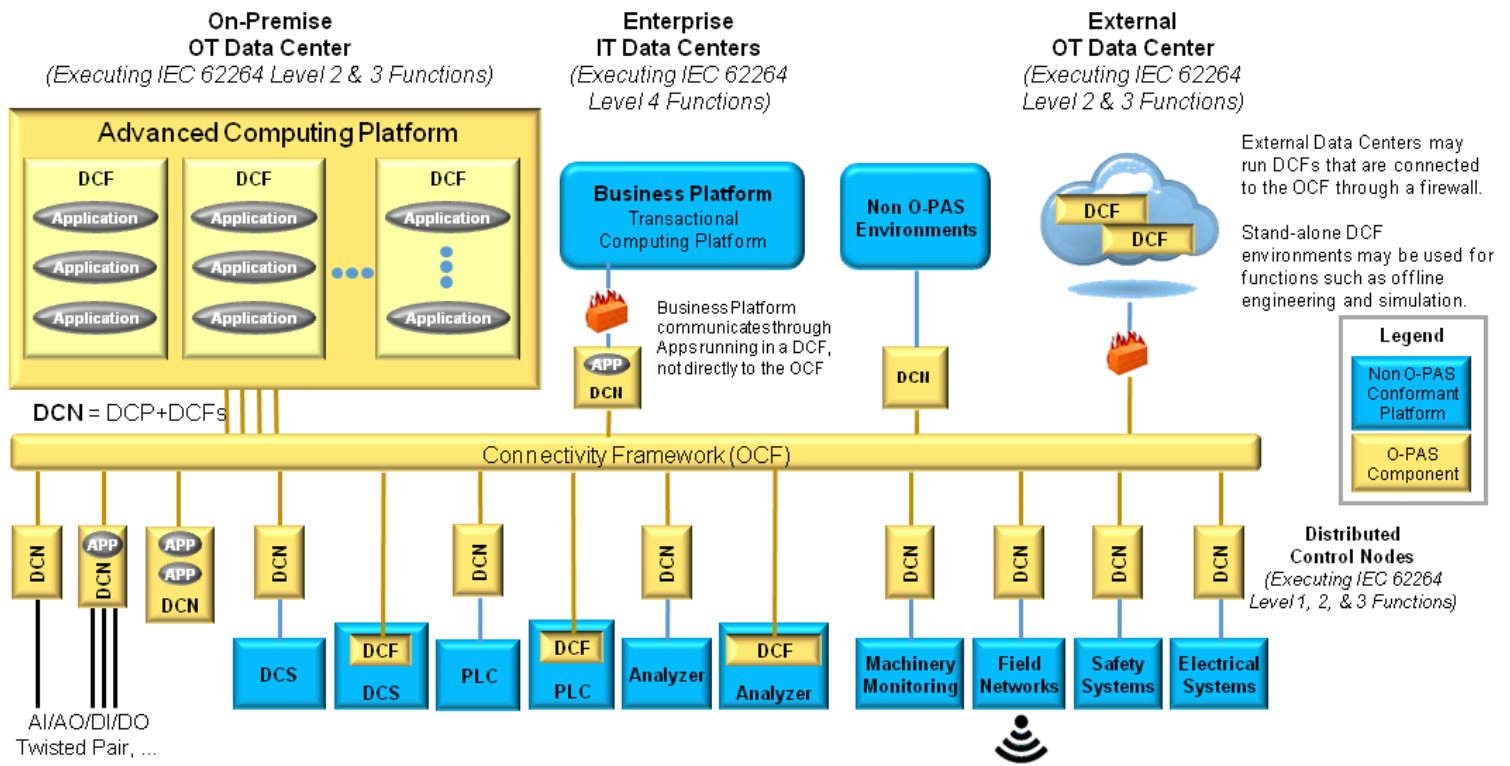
On-Premise
OT Data Center
(Executing IEC 62264 Level 2 & 3 Functions)

Enterprise
IT Data Centers
(Executing IEC 62264 Level 4 Functions)

External
OT Data Center
(Executing IEC 62264 Level 2 & 3 Functions)

Advanced Computing Platform

DCF
Application
Application
Application

DCF
Application
Application
Application

DCF
Application
Application

Business Platform
Transactional Computing Platform

Non O-PAS Environments

DCF
DCF

External Data Centers may run DCFs that are connected to the OCF through a firewall.

Stand-alone DCF environments may be used for functions such as offline engineering and simulation.

Business Platform communicates through Apps running in a DCF, not directly to the OCF

APP
DCN

DCN

Legend
Non O-PAS Conformant Platform
O-PAS Component

DCN = DCP+DCFs

Connectivity Framework (OCF)

DCN
APP
DCN
APP
APP
DCN
DCN
DCN
DCN
DCN
DCN
DCN
DCN
DCN

Distributed Control Nodes
(Executing IEC 62264 Level 1, 2, & 3 Functions)

DCS
DCF
DCS
PLC
DCF
PLC
Analyzer
DCF
Analyzer
Machinery Monitoring
Field Networks
Safety Systems
Electrical Systems

AI/AO/DI/DO
Twisted Pair, ...